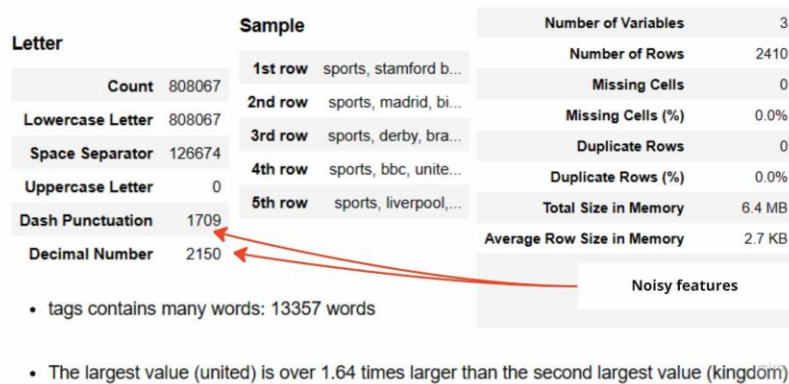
Letter

| | |
|---|---|
| Count | 808067 |
| Lowercase Letter | 808067 |
| Space Separator | 126674 |
| Uppercase Letter | 0 |
| Dash Punctuation | 1709 |
| Decimal Number | 2150 |

Sample

| | |
|---|---|
| 1st row | sports, stamford b... |
| 2nd row | sports, madrid, bi... |
| 3rd row | sports, derby, bra... |
| 4th row | sports, bbc, unite... |
| 5th row | sports, liverpool,... |

| | |
|---|---|
| Number of Variables | 3 |
| Number of Rows | 2410 |
| Missing Cells | 0 |
| Missing Cells (%) | 0.0% |
| Duplicate Rows | 0 |
| Duplicate Rows (%) | 0.0% |
| Total Size in Memory | 6.4 MB |
| Average Row Size in Memory | 2.7 KB |

Noisy features

• tags contains many words: 13357 words

• The largest value (united) is over 1.64 times larger than the second largest value (kingdom)